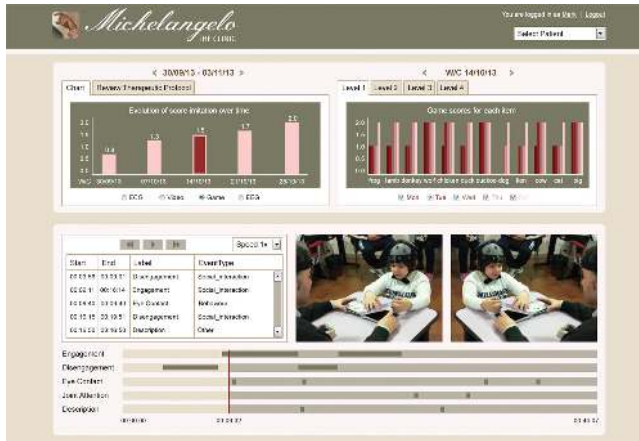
Michelangelo
THE CLINIC

You are logged in as Mark | Logout

Select Patient

< 30/09/13 - 03/11/13 >

Chart | Review Therapeutic Protocol

Evolution of score imitation over time

| | 0.8 | 1.3 | 1.5 | 1.7 | 2.0 |
|---|---|---|---|---|---|
| W/C | 30/09/13 | 07/10/13 | 14/10/13 | 21/10/13 | 28/10/13 |

ECG | Video | Game | EEG

< W/C 14/10/13 >

Level 1 | Level 2 | Level 3 | Level 4

Game scores for each item

frog | lamb | donkey | wolf | of | blow | duck | cuckoo | dog | lion | cow | cat | pig

Mon | Tue | Wed | Thu | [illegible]

Speed 1x

| Start | End | Label | EventType |
|---|---|---|---|
| 00:03:55 | 00:03:57 | Disengagement | Social_Interaction |
| 00:03:11 | 00:03:14 | Engagement | Social_Interaction |
| 00:04:03 | 00:04:03 | Eye Contact | Behaviour |
| 00:10:15 | 00:10:51 | Disengagement | Social_Interaction |
| 00:10:53 | 00:10:53 | Description | Other |

Engagement
Disengagement
Eye Contact
Joint Attention
Description

00:00:00
00:03:37
00:40:07